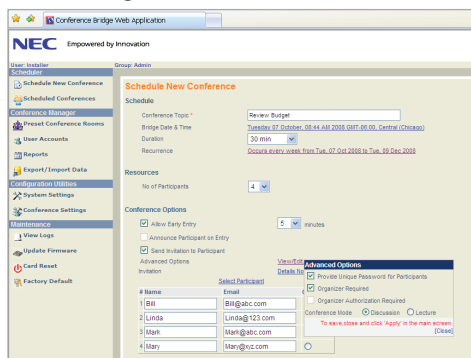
Conference Bridge Web Application

NEC Empowered by Innovation

User: installer
Group: Admin

Scheduler
Schedule New Conference
Scheduled Conferences
Conference Manager
Preset Conference Rooms
User Accounts
Reports
Export/Import Data
Configuration Utilities
System Settings
Conference Settings
Maintenance
View Logs
Update Firmware
Card Reset
Factory Default

Schedule New Conference

Schedule

Conference Topic * Review Budget
Bridge Date & Time Tuesday 07 October, 08:44 AM 2008 GMT-06:00, Central (Chicago)
Duration 30 min
Recurrence Occurs every week from Tue, 07 Oct 2008 to Tue, 09 Dec 2008

Resources

No of Participants 4

Conference Options

Allow Early Entry 5 minutes
Announce Participant on Entry
Send Invitation to Participant
Advanced Options View/Edit
Invitation Details No

Select Participant

| # | Name | Email |
|---|---|---|
| 1 | Bill | Bill@abc.com |
| 2 | Linda | Linda@123.com |
| 3 | Mark | Mark@abc.com |
| 4 | Mary | Mary@xyz.com |

Advanced Options
Provide Unique Password for Participants
Organizer Required
Organizer Authorization Required
Conference Mode Discussion Lecture
To save,close and click 'Apply' in the main screen
[Close]